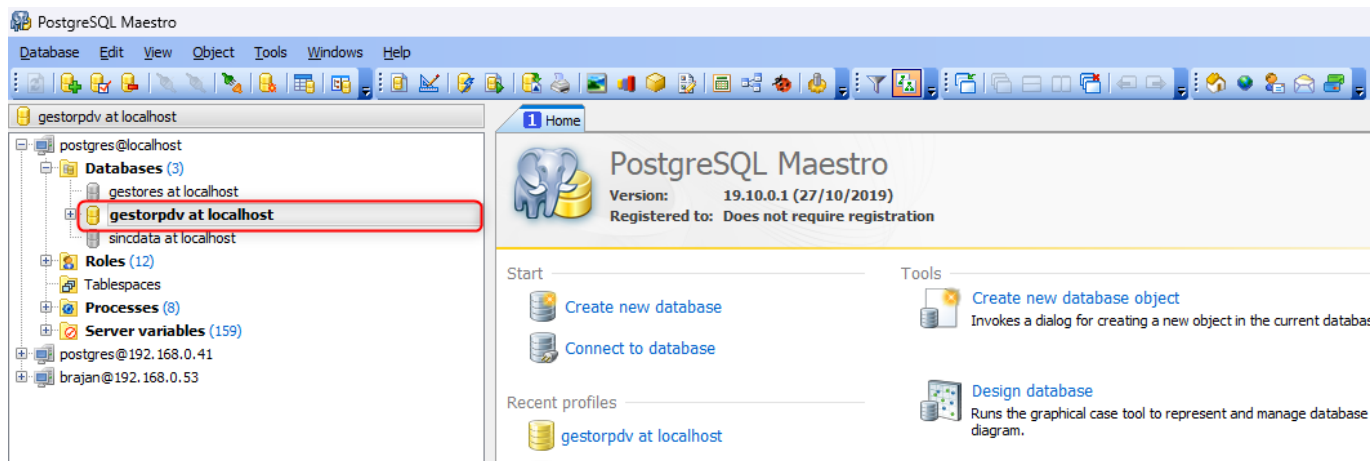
PostgreSQL Maestro

Database Edit View Object Tools Windows Help

gestorpdv at localhost

postgres@localhost
Databases (3)
gestores at localhost
gestorpdv at localhost
sincdata at localhost
Roles (12)
Tablespaces
Processes (8)
Server variables (159)
postgres@192.168.0.41
brajan@192.168.0.53

1 Home

PostgreSQL Maestro
Version: 19.10.0.1 (27/10/2019)
Registered to: Does not require registration

Start
Create new database
Connect to database

Recent profiles
gestorpdv at localhost

Tools
Create new database object
Invokes a dialog for creating a new object in the current databas

Design database
Runs the graphical case tool to represent and manage database diagram.